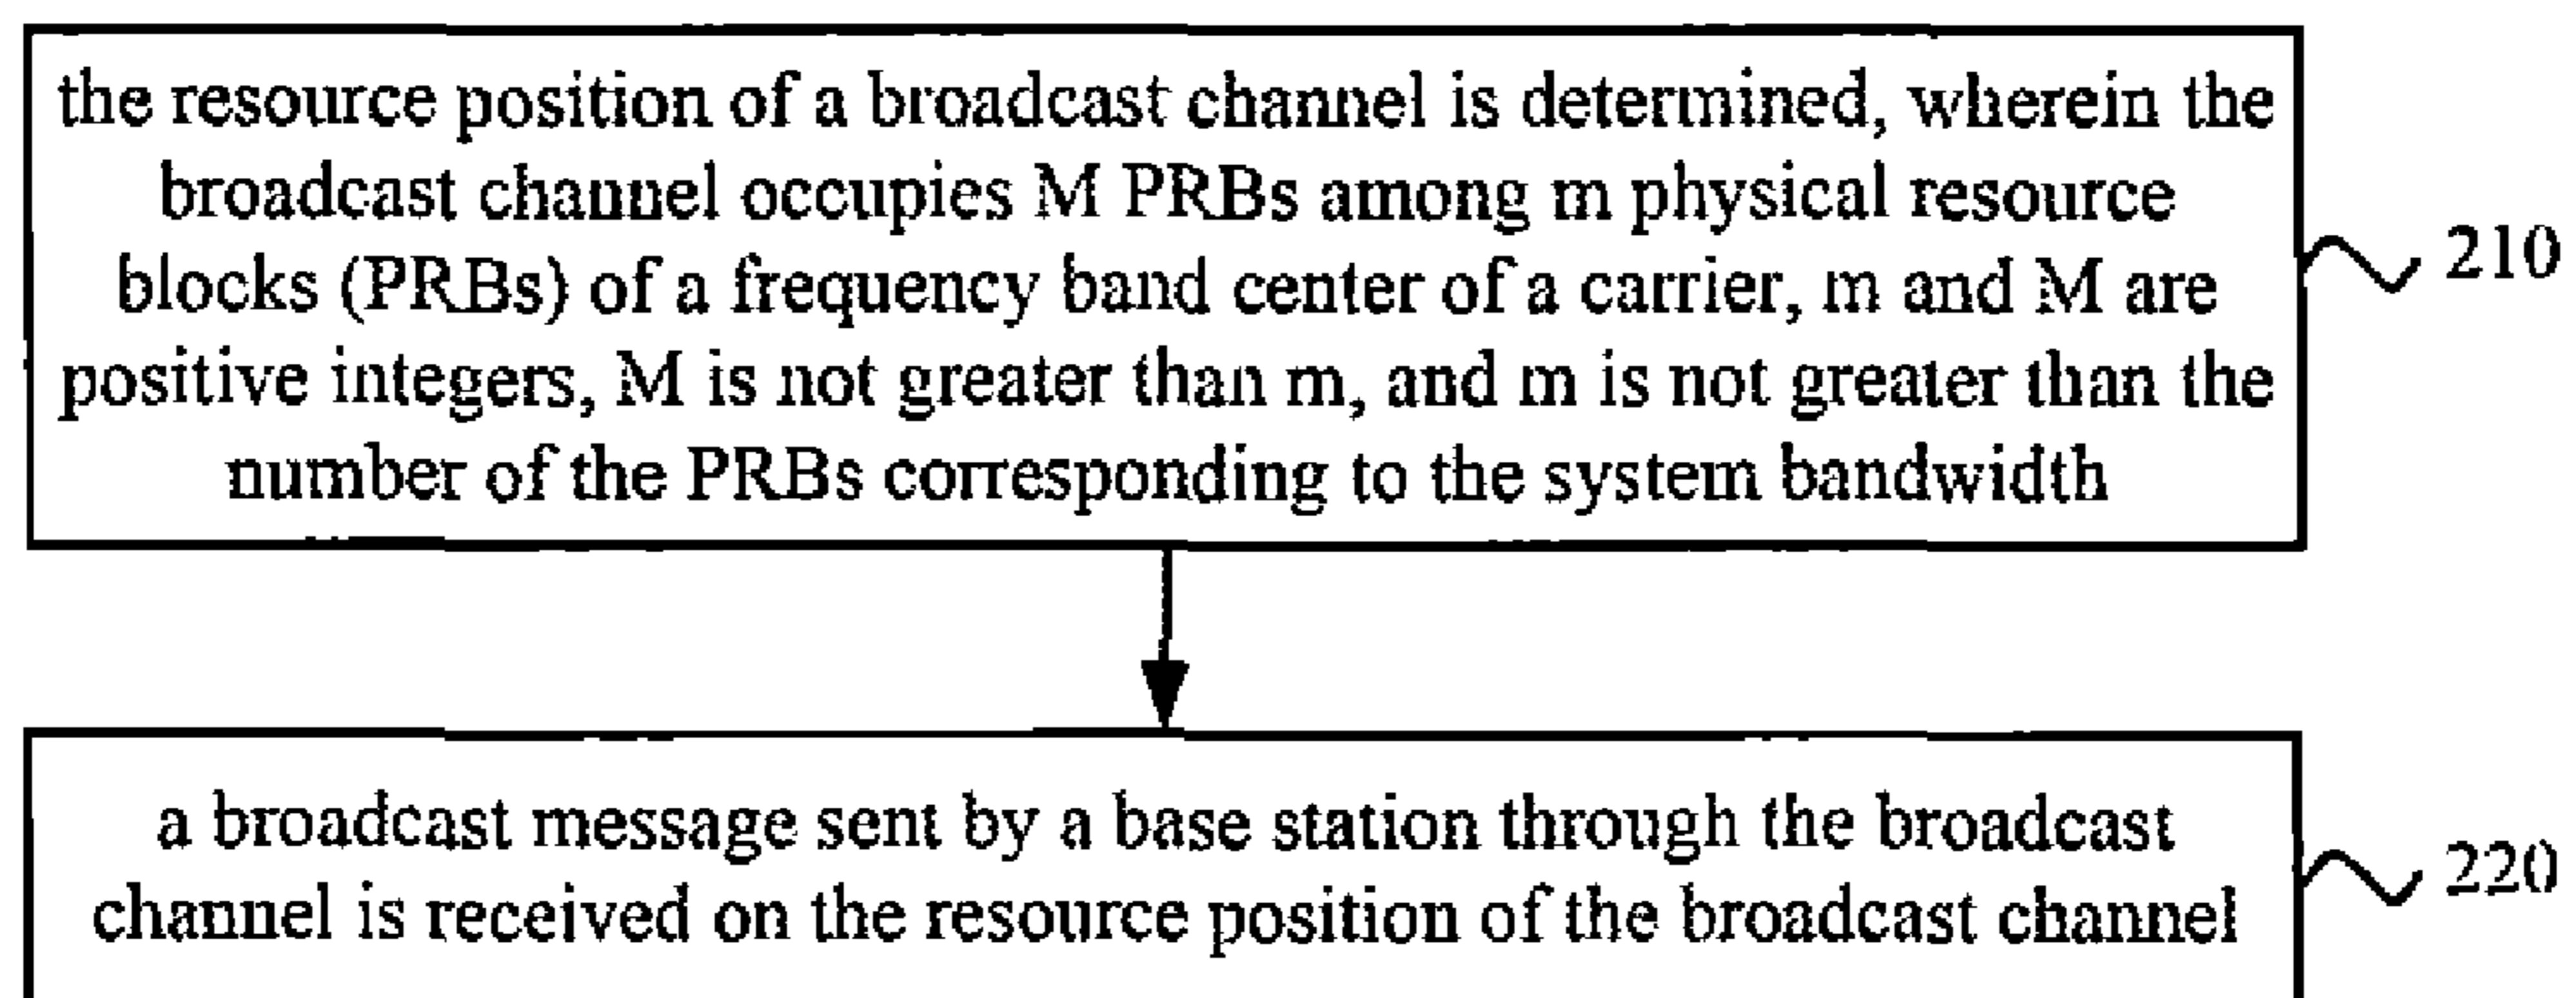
the resource position of a broadcast channel is determined, wherein the broadcast channel occupies M PRBs among m physical resource blocks (PRBs) of a frequency band center of a carrier, m and M are positive integers, M is not greater than m, and m is not greater than the number of the PRBs corresponding to the system bandwidth

210

a broadcast message sent by a base station through the broadcast channel is received on the resource position of the broadcast channel

220